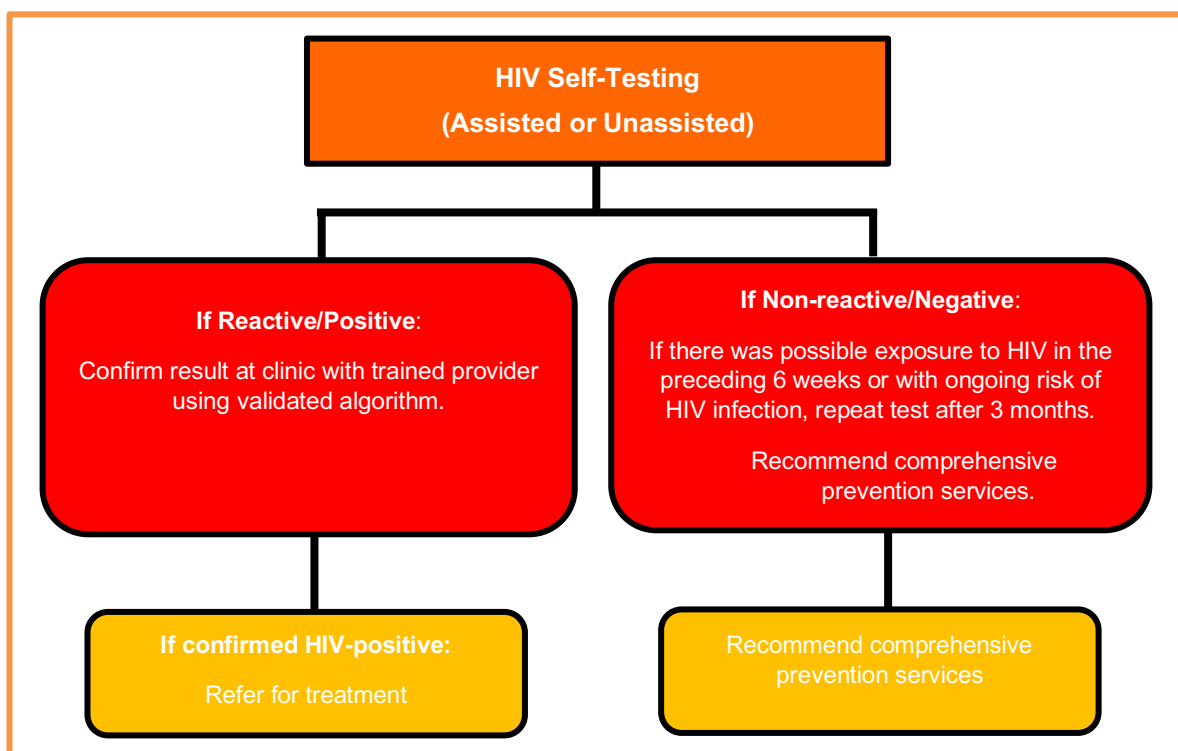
HIV Self-Testing
(Assisted or Unassisted)

If Reactive/Positive:

Confirm result at clinic with trained provider using validated algorithm.

If Non-reactive/Negative:

If there was possible exposure to HIV in the preceding 6 weeks or with ongoing risk of HIV infection, repeat test after 3 months.

Recommend comprehensive prevention services.

If confirmed HIV-positive:

Refer for treatment

Recommend comprehensive prevention services